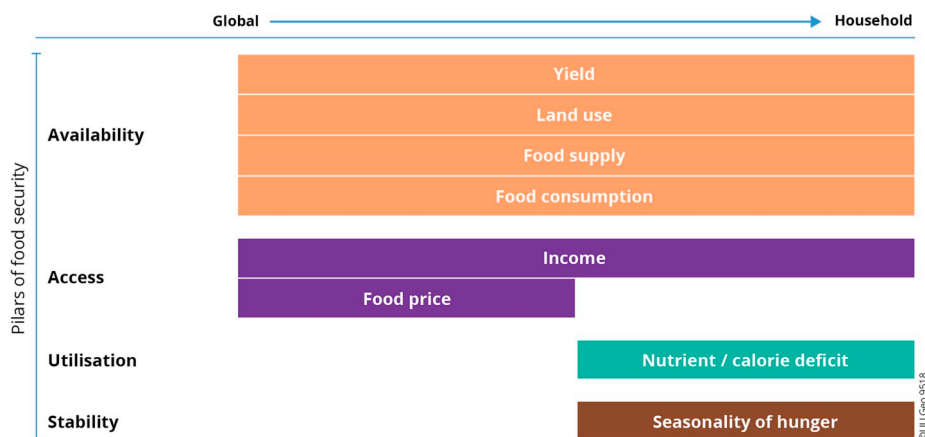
Global → Household

Pilars of food security

Availability

Yield

Land use

Food supply

Food consumption

Access

Income

Food price

Utilisation

Nutrient / calorie deficit

Stability

Seasonality of hunger

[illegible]